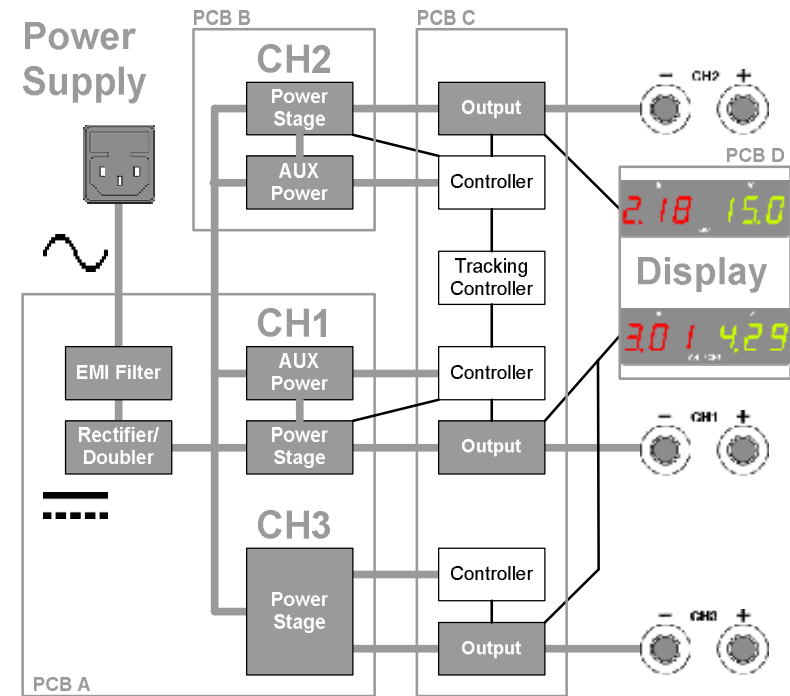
Power Supply

PCB B

CH2

Power Stage

AUX Power

PCB C

Output

Controller

Tracking Controller

Controller

Output

Controller

Output

− CH2 +

PCB D

2.18 15.0

Display

3.01 4.29

− CH1 +

− CH3 +

CH1

AUX Power

Power Stage

CH3

Power Stage

EMI Filter

Rectifier/ Doubler

PCB A